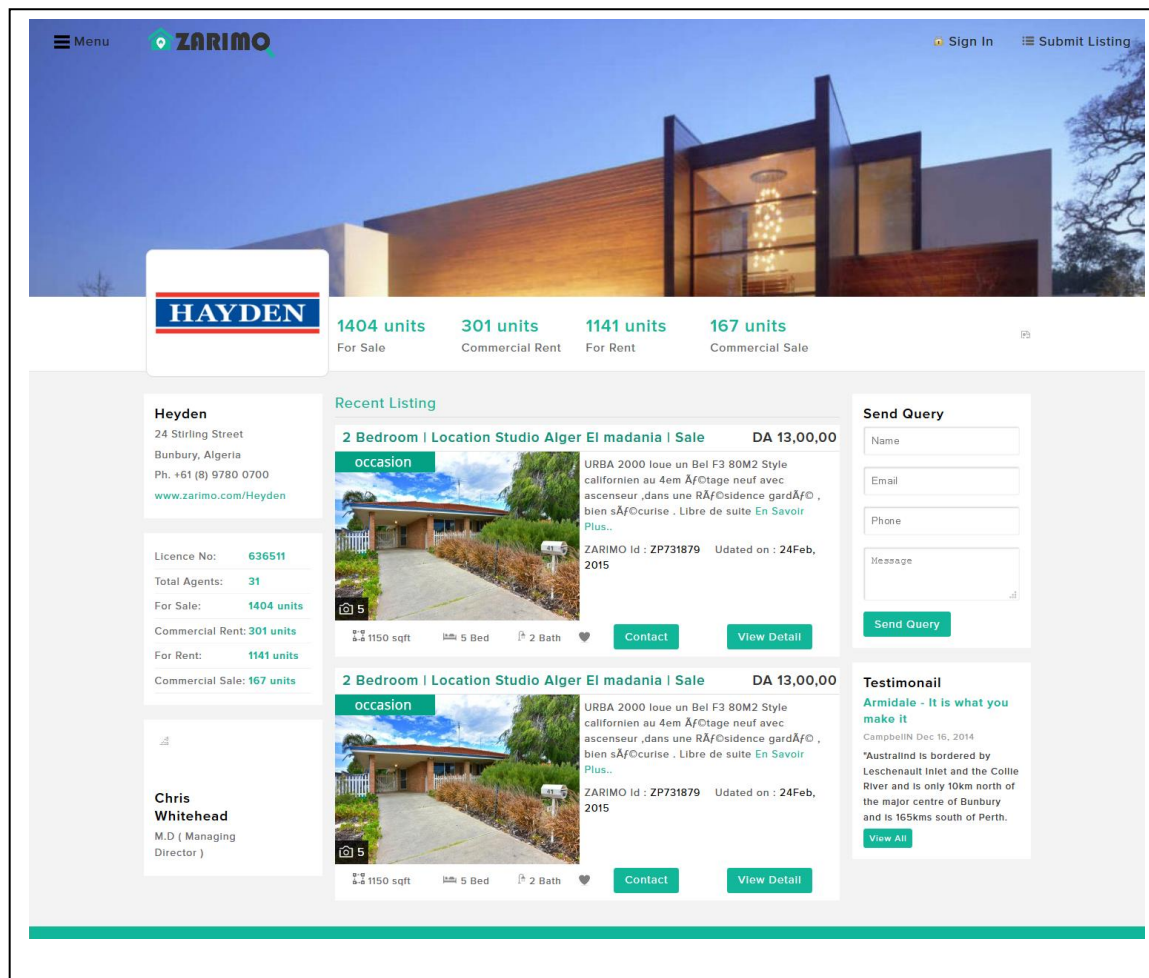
Menu ZARIMO Sign In Submit Listing

HAYDEN

1404 units
For Sale

301 units
Commercial Rent

1141 units
For Rent

167 units
Commercial Sale

Heyden
24 Stirling Street
Bunbury, Algeria
Ph. +61 (8) 9780 0700
www.zarimo.com/Heyden

| Licence No: | 636511 |
|---|---|
| Total Agents: | 31 |
| For Sale: | 1404 units |
| Commercial Rent: | 301 units |
| For Rent: | 1141 units |
| Commercial Sale: | 167 units |

Chris Whitehead
M.D ( Managing Director )

Recent Listing

2 Bedroom | Location Studio Alger El madania | Sale DA 13,00,00
occasion
5
URBA 2000 loue un Bel F3 80M2 Style californien au 4em Ã©tage neuf avec ascenseur ,dans une RÃ©sidence gardÃ© , bien sÃ©curise . Libre de suite En Savoir Plus..
ZARIMO Id : ZP731879 Udated on : 24Feb, 2015
1150 sqft 5 Bed 2 Bath Contact View Detail

2 Bedroom | Location Studio Alger El madania | Sale DA 13,00,00
occasion
5
URBA 2000 loue un Bel F3 80M2 Style californien au 4em Ã©tage neuf avec ascenseur ,dans une RÃ©sidence gardÃ© , bien sÃ©curise . Libre de suite En Savoir Plus..
ZARIMO Id : ZP731879 Udated on : 24Feb, 2015
1150 sqft 5 Bed 2 Bath Contact View Detail

Send Query
Name
Email
Phone
Message
Send Query

Testimonail
Armidale - It is what you make it
CampbellN Dec 16, 2014
"Australind is bordered by Leschenault Inlet and the Collie River and is only 10km north of the major centre of Bunbury and is 165kms south of Perth.
View All